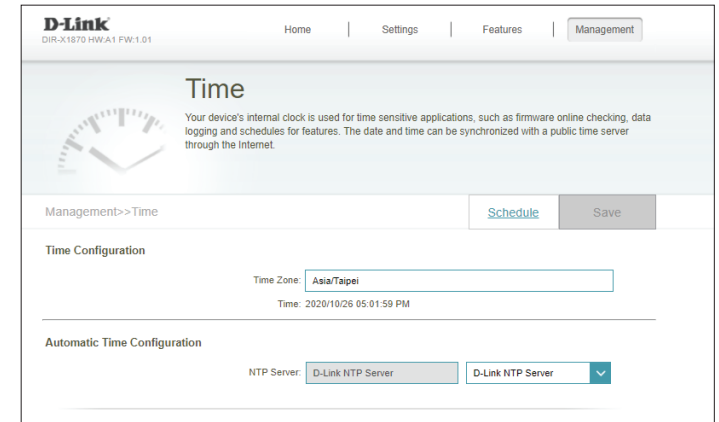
D-Link
DIR-X1870 HW:A1 FW:1.01

Home | Settings | Features | Management

Time

Your device's internal clock is used for time sensitive applications, such as firmware online checking, data logging and schedules for features. The date and time can be synchronized with a public time server through the Internet.

Management>>Time

Schedule

Save

Time Configuration

Time Zone: Asia/Taipei

Time: 2020/10/26 05:01:59 PM

Automatic Time Configuration

NTP Server: D-Link NTP Server

D-Link NTP Server